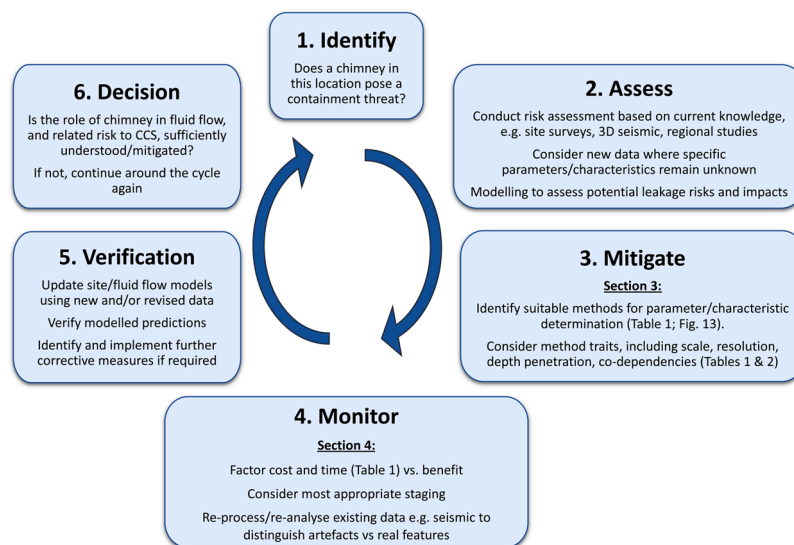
1. Identify

Does a chimney in this location pose a containment threat?

2. Assess

Conduct risk assessment based on current knowledge, e.g. site surveys, 3D seismic, regional studies

Consider new data where specific parameters/characteristics remain unknown

Modelling to assess potential leakage risks and impacts

3. Mitigate

Section 3:

Identify suitable methods for parameter/characteristic determination (Table 1; Fig. 13).

Consider method traits, including scale, resolution, depth penetration, co-dependencies (Tables 1 & 2)

4. Monitor

Section 4:

Factor cost and time (Table 1) vs. benefit

Consider most appropriate staging

Re-process/re-analyse existing data e.g. seismic to distinguish artefacts vs real features

5. Verification

Update site/fluid flow models using new and/or revised data

Verify modelled predictions

Identify and implement further corrective measures if required

6. Decision

Is the role of chimney in fluid flow, and related risk to CCS, sufficiently understood/mitigated?

If not, continue around the cycle again